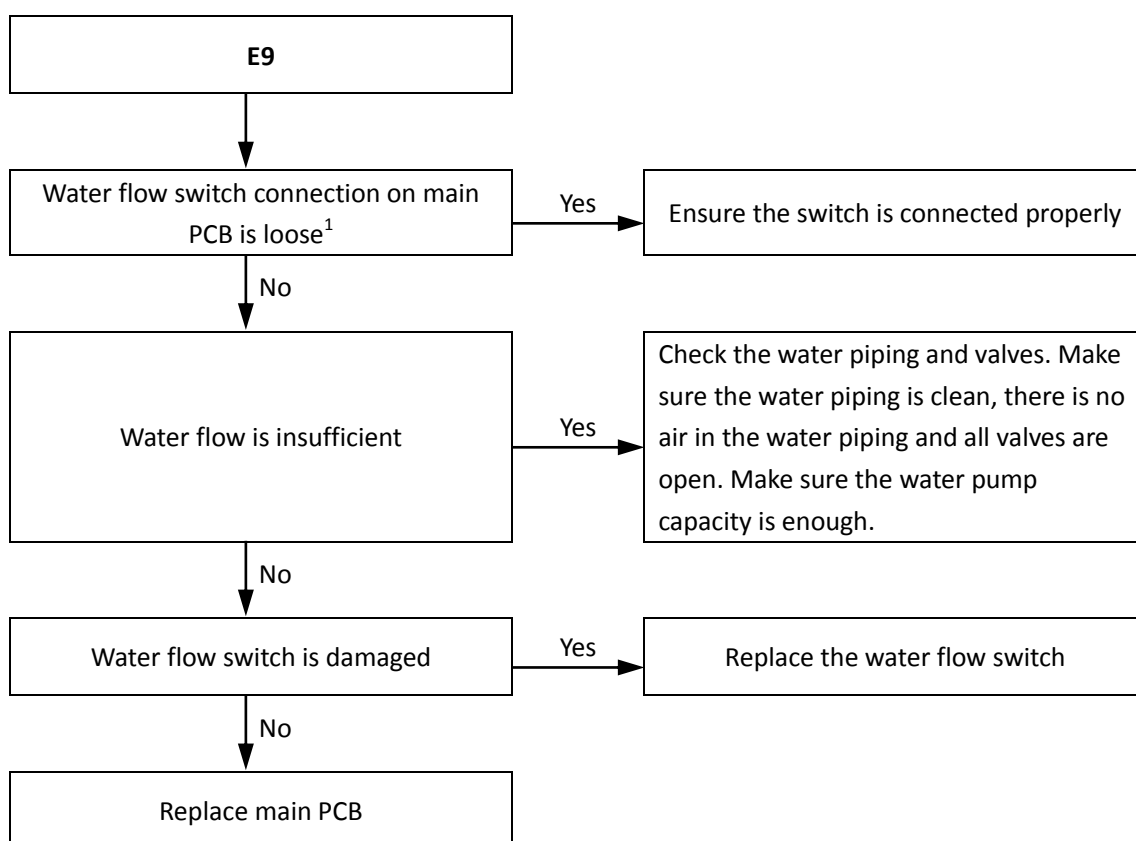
E9

Water flow switch connection on main PCB is loose$^1$

Yes

Ensure the switch is connected properly

No

Water flow is insufficient

Yes

Check the water piping and valves. Make sure the water piping is clean, there is no air in the water piping and all valves are open. Make sure the water pump capacity is enough.

No

Water flow switch is damaged

Yes

Replace the water flow switch

No

Replace main PCB